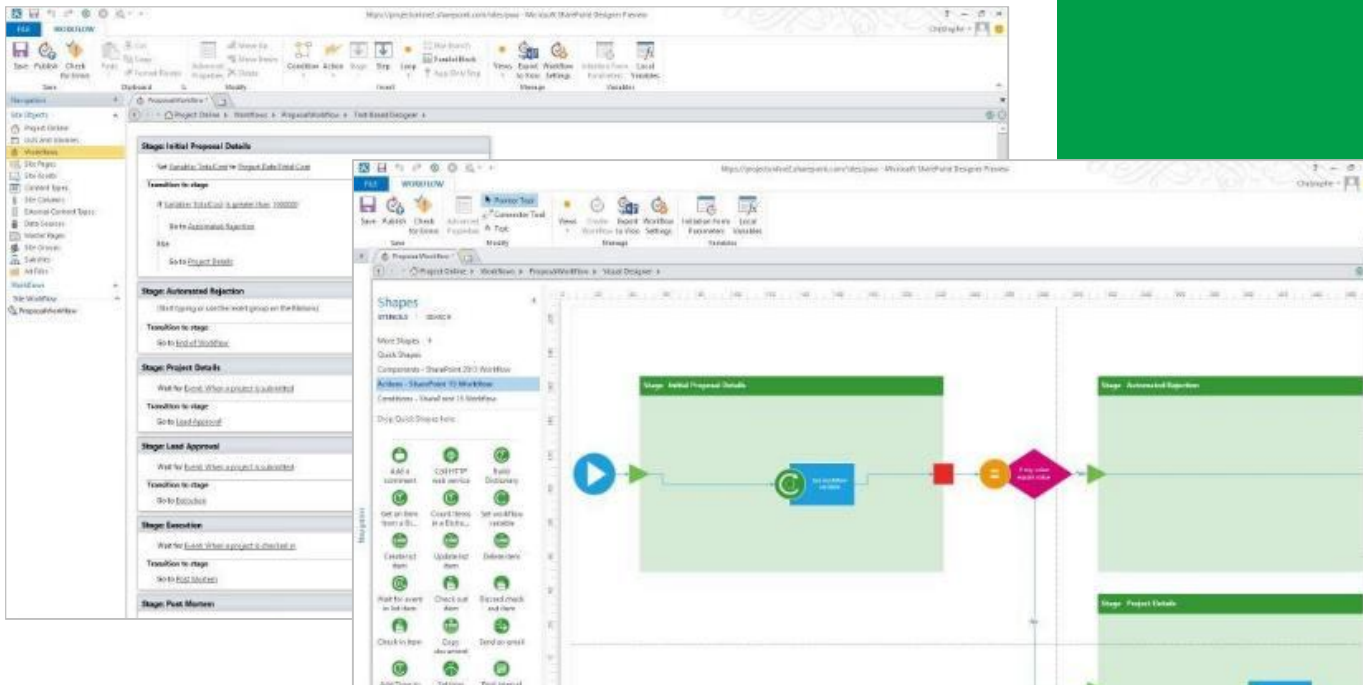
FILE WORKFLOW

Save Publish Check for Errors

Condition Action Stage Step Loop

Views Export to Visio Workflow Settings

Initiation Form Parameters Local Variables

Navigation

Site Objects

Project Online

Lists and Libraries

Workflows

Site Pages

Site Assets

Content Types

Site Columns

External Content Types

Data Sources

Master Pages

Site Groups

Subsites

All Files

Workflows

Site Workflow

ProposalWorkflow

Project Online ▸ Workflows ▸ ProposalWorkflow ▸ Text-Based Designer ▸

Stage: Initial Proposal Details

Set Variable: TotalCost to Project Data:Total Cost

Transition to stage

If Variable: TotalCost is greater than 100000

Go to Automated Rejection

Else

Go to Project Details

Stage: Automated Rejection

(Start typing or use the Insert group on the Ribbon.)

Transition to stage

Go to End of Workflow

Stage: Project Details

Wait for Event: When a project is submitted

Transition to stage

Go to Lead Approval

Stage: Lead Approval

Wait for Event: When a project is submitted

Transition to stage

Go to Execution

Stage: Execution

Wait for Event: When a project is checked in

Transition to stage

Go to Post Mortem

Stage: Post Mortem

FILE WORKFLOW

Save Publish Check for Errors Advanced Properties

Pointer Tool

Connector Tool

Text

Views Create Workflow Export to Visio Workflow Settings

Initiation Form Parameters Local Variables

Project Online ▸ Workflows ▸ ProposalWorkflow ▸ Visual Designer ▸

Shapes

STENCILS SEARCH

More Shapes

Quick Shapes

Components - SharePoint 2013 Workflow

Actions - SharePoint 13 Workflow

Conditions - SharePoint 13 Workflow

Drop Quick Shapes here

Add a comment

Call HTTP web service

Build Dictionary

Get an item from a Di...

Count Items in a Dictio...

Set workflow variable

Create list item

Update list item

Delete item

Wait for event in list item

Check out item

Discard check out item

Check in item

Copy document

Send an email

Stage: Initial Proposal Details

Set workflow variable

Stage: Automated Rejection

Stage: Project Details